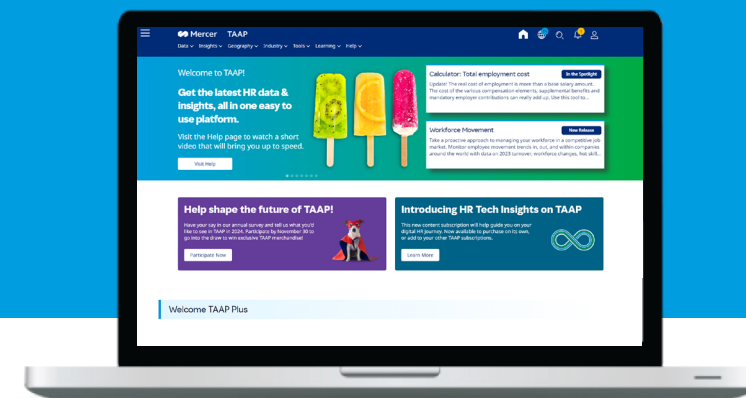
Mercer TAAP

Data Insights Geography Industry Tools Learning Help

Welcome to TAAP!

Get the latest HR data & insights, all in one easy to use platform.

Visit the Help page to watch a short video that will bring you up to speed.

Visit Help

Calculator: Total employment cost

In the Spotlight

Update! The real cost of employment is more than a base salary amount. The cost of the various compensation elements, supplemental benefits and mandatory employer contributions can really add up. Use this tool to...

Workforce Movement

New Release

Take a proactive approach to managing your workforce in a competitive job market. Monitor employee movement trends in, out, and within companies around the world with data on 2023 turnover, workforce changes, hot skill...

Help shape the future of TAAP!

Have your say in our annual survey and tell us what you'd like to see in TAAP in 2024. Participate by November 30 to go into the draw to win exclusive TAAP merchandise!

Participate Now

Introducing HR Tech Insights on TAAP

This new content subscription will help guide you on your digital HR journey. Now available to purchase on its own, or add to your other TAAP subscriptions.

Learn More

Welcome TAAP Plus